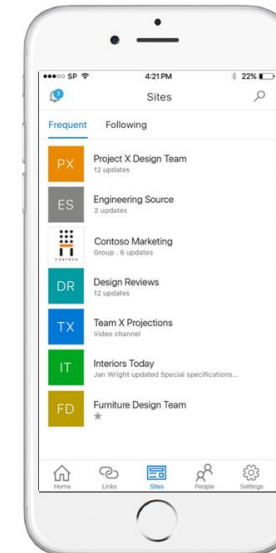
●●●○○ SP

4:21 PM

22%

3

Sites

Frequent

Following

PX

Project X Design Team

12 updates

ES

Engineering Source

2 updates

CONTOSO

Contoso Marketing

Group . 6 updates

DR

Design Reviews

12 updates

TX

Team X Projections

Video channel

IT

Interiors Today

Jan Wright updated Special specifications...

FD

Furniture Design Team

Home

Links

Sites

People

Settings